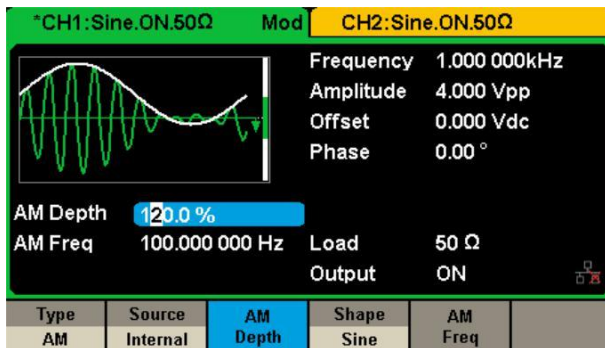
*CH1:Sine.ON.50Ω Mod CH2:Sine.ON.50Ω

Frequency 1.000 000kHz
Amplitude 4.000 Vpp
Offset 0.000 Vdc
Phase 0.00 °

AM Depth 120.0 %
AM Freq 100.000 000 Hz
Load 50 Ω
Output ON

Type AM
Source Internal
AM Depth
Shape Sine
AM Freq